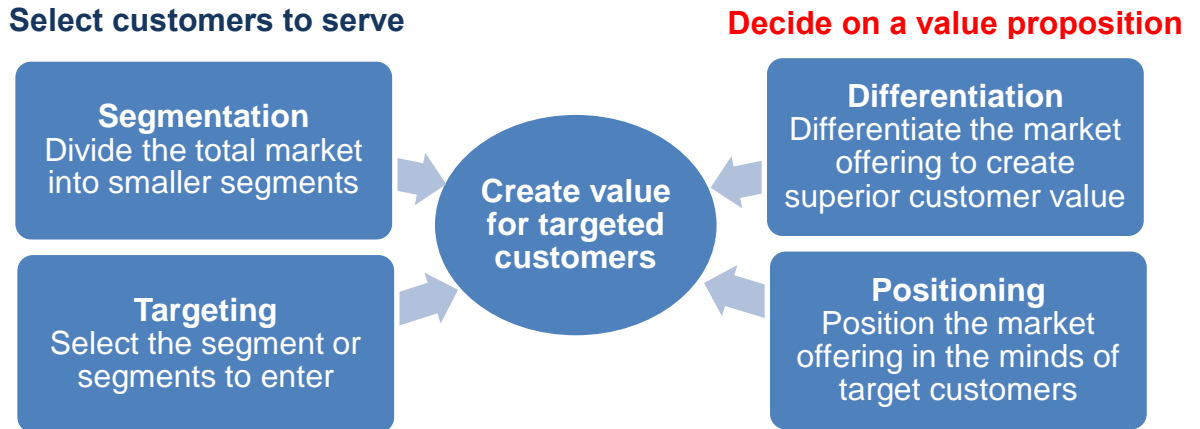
Select customers to serve

Decide on a value proposition

Segmentation
Divide the total market into smaller segments

Targeting
Select the segment or segments to enter

Create value for targeted customers

Differentiation
Differentiate the market offering to create superior customer value

Positioning
Position the market offering in the minds of target customers